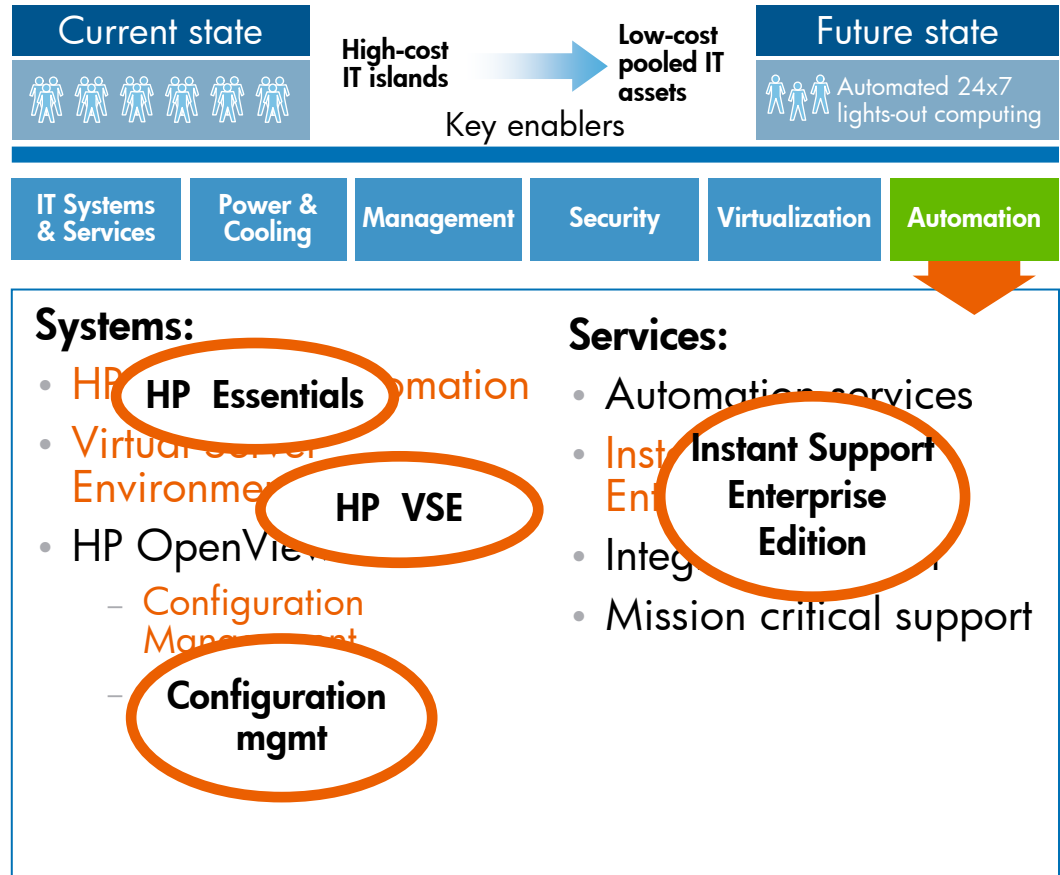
Current state

High-cost IT islands

Low-cost pooled IT assets

Future state

Automated 24x7 lights-out computing

Key enablers

IT Systems & Services

Power & Cooling

Management

Security

Virtualization

Automation

Systems:

• HP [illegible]omation

HP Essentials

• Virtual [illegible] Environme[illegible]

HP VSE

• HP OpenView

– Configuration Mana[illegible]

– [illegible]

Configuration mgmt

Services:

• Automation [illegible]

• Inst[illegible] Ent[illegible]

Instant Support Enterprise Edition

• Integ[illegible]

• Mission critical support